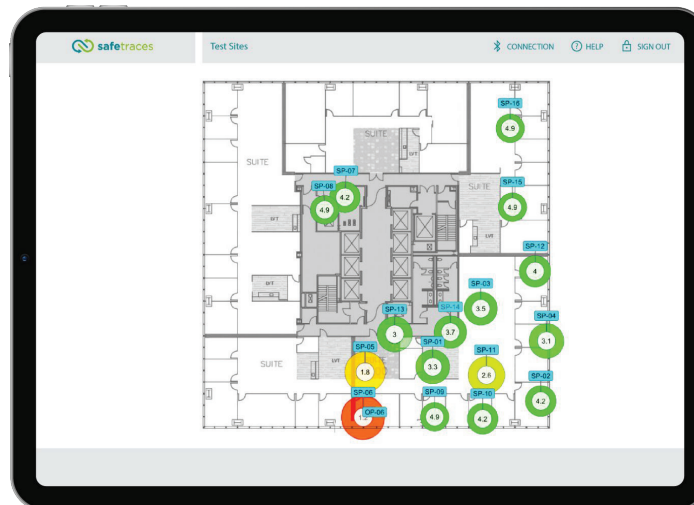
safetraces

Test Sites

CONNECTION

HELP

SIGN OUT

SUITE

SUITE

SUITE

SUITE

SP-16

4.9

SP-07

SP-08

4.2

4.9

SP-15

4.9

SP-12

4

SP-03

3.5

SP-13

SP-14

3

3.7

SP-04

3.1

SP-05

SP-01

SP-11

1.8

3.3

2.6

SP-06

SP-09

SP-10

SP-02

OP-06

4.9

4.2

4.2

1.5